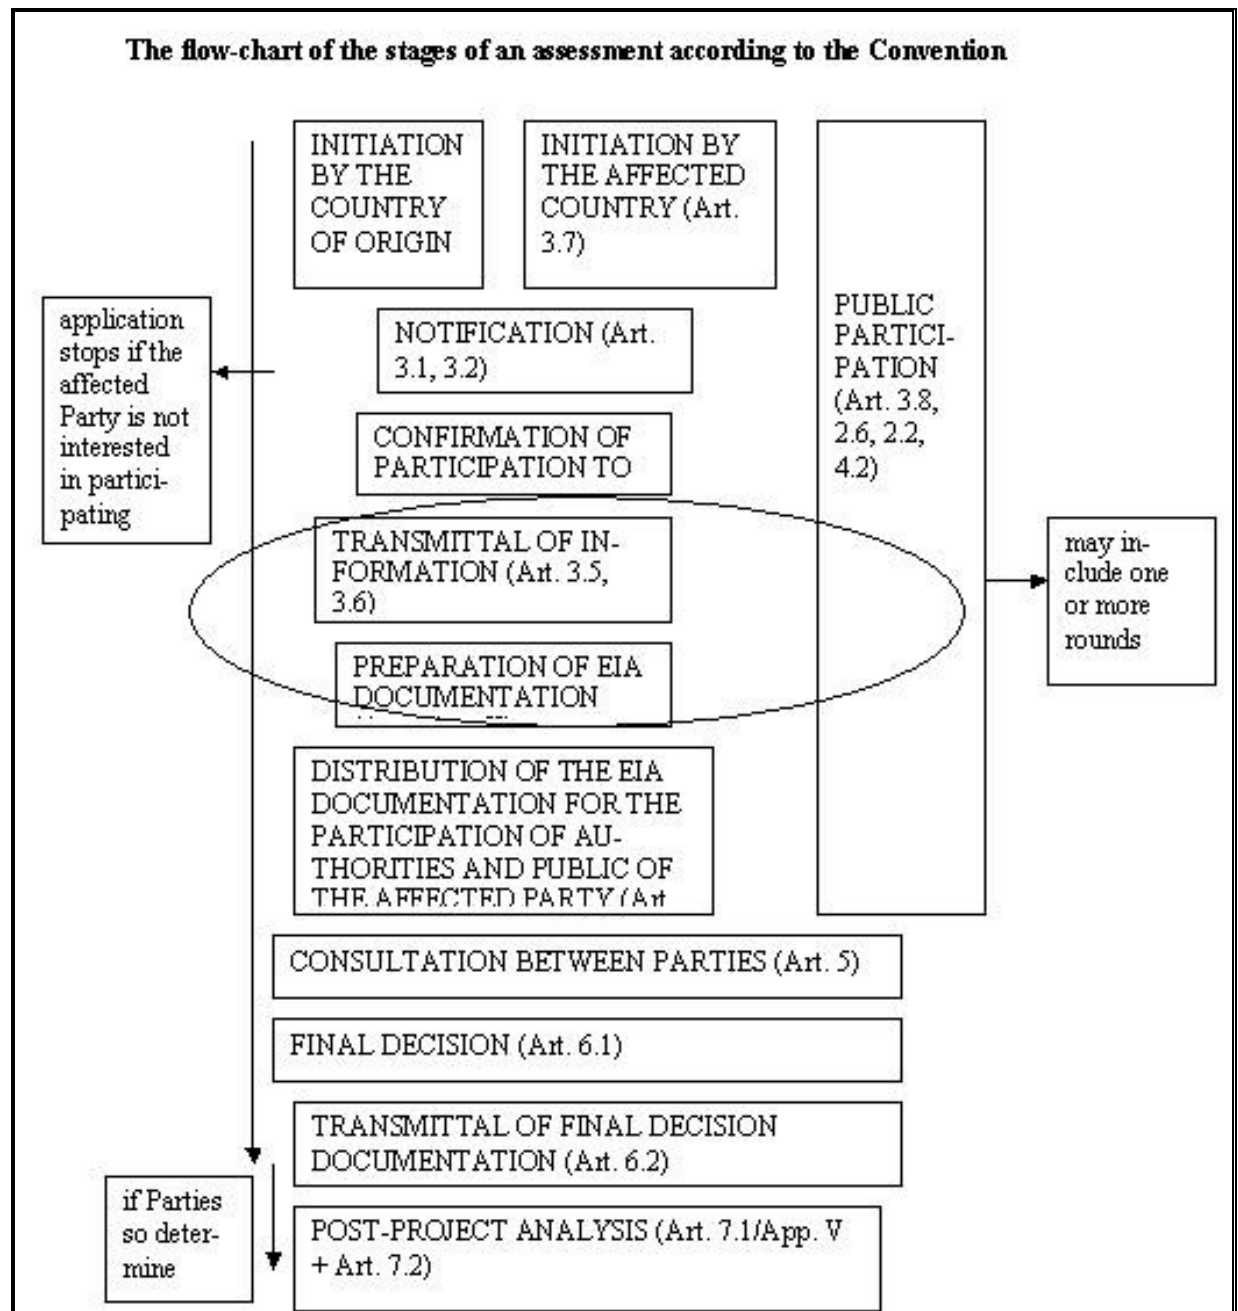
The flow-chart of the stages of an assessment according to the Convention

INITIATION BY THE COUNTRY OF ORIGIN

INITIATION BY THE AFFECTED COUNTRY (Art. 3.7)

PUBLIC PARTICIPATION (Art. 3.8, 2.6, 2.2, 4.2)

application stops if the affected Party is not interested in participating

NOTIFICATION (Art. 3.1, 3.2)

CONFIRMATION OF PARTICIPATION TO

TRANSMITTAL OF INFORMATION (Art. 3.5, 3.6)

may include one or more rounds

PREPARATION OF EIA DOCUMENTATION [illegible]

DISTRIBUTION OF THE EIA DOCUMENTATION FOR THE PARTICIPATION OF AUTHORITIES AND PUBLIC OF THE AFFECTED PARTY (Art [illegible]

CONSULTATION BETWEEN PARTIES (Art. 5)

FINAL DECISION (Art. 6.1)

TRANSMITTAL OF FINAL DECISION DOCUMENTATION (Art. 6.2)

if Parties so determine

POST-PROJECT ANALYSIS (Art. 7.1/App. V + Art. 7.2)